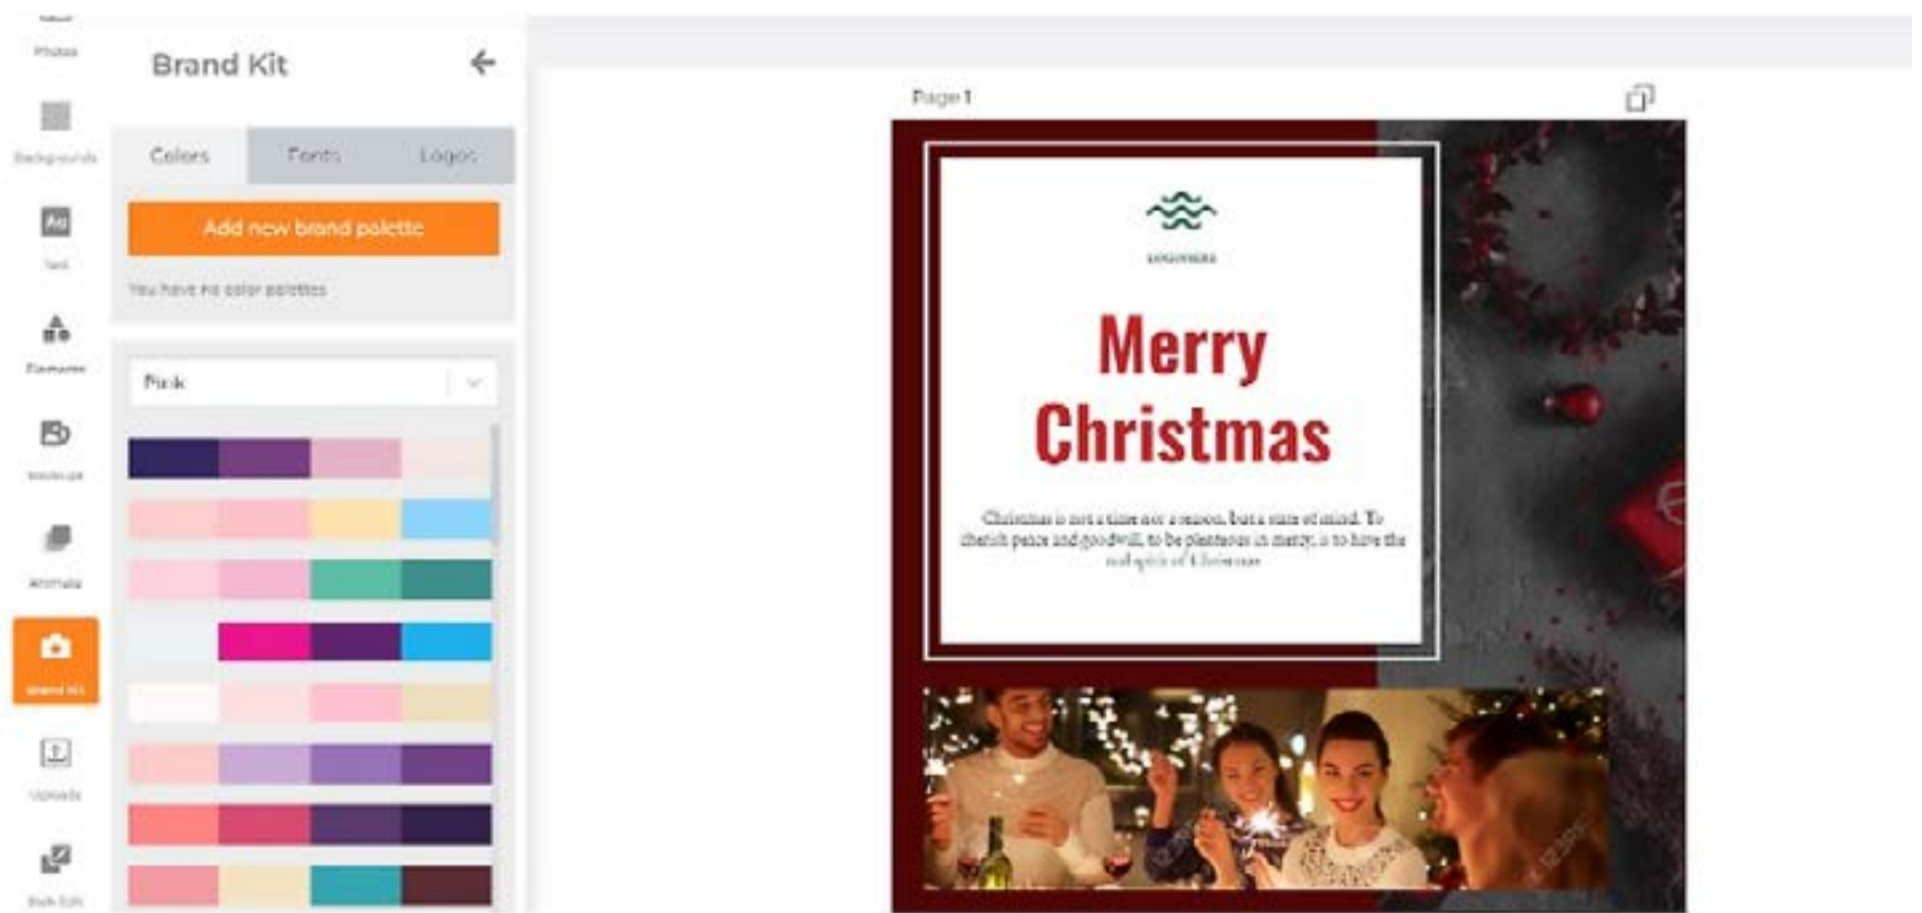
Photos

Backgrounds

Text

Elements

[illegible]

Animate

Brand Kit

Uploads

Bulk Edit

Brand Kit

Colors

Fonts

Logos

Add new brand palette

You have no color palettes

Pink

Page 1

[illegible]

Merry Christmas

Christmas is not a time nor a season, but a state of mind. To cherish peace and goodwill, to be plenteous in mercy, is to have the real spirit of Christmas.